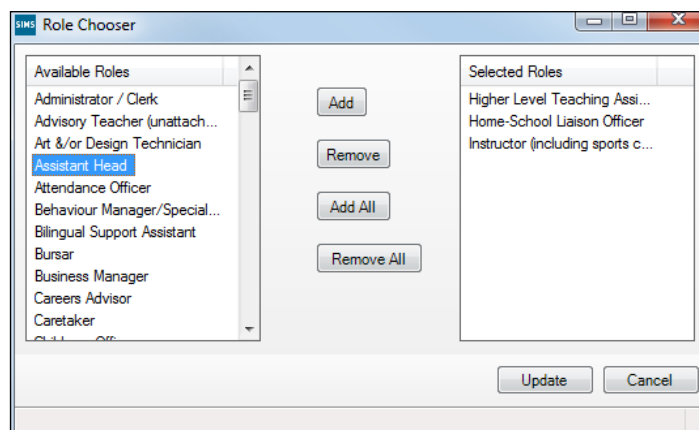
SIMS Role Chooser

Available Roles
Administrator / Clerk
Advisory Teacher (unattach...
Art &/or Design Technician
Assistant Head
Attendance Officer
Behaviour Manager/Special...
Bilingual Support Assistant
Bursar
Business Manager
Careers Advisor
Caretaker
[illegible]

Add
Remove
Add All
Remove All

Selected Roles
Higher Level Teaching Assi...
Home-School Liaison Officer
Instructor (including sports c...

Update
Cancel